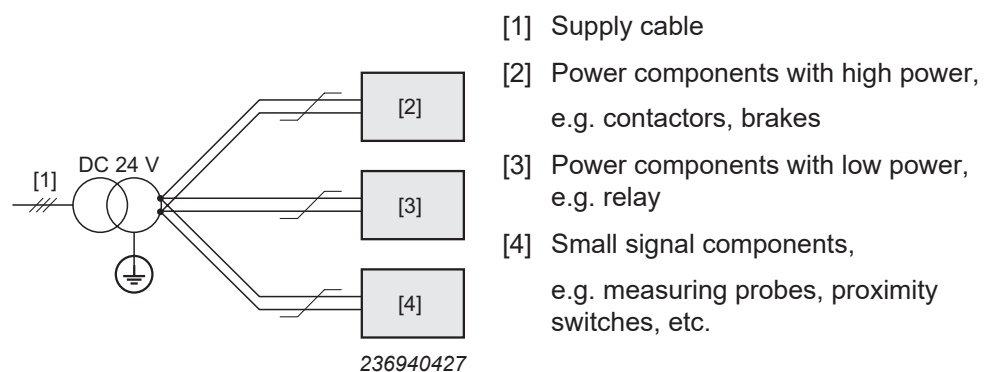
[1] DC 24 V

[2]

[3]

[4]

236940427

[1] Supply cable

[2] Power components with high power, e.g. contactors, brakes

[3] Power components with low power, e.g. relay

[4] Small signal components, e.g. measuring probes, proximity switches, etc.